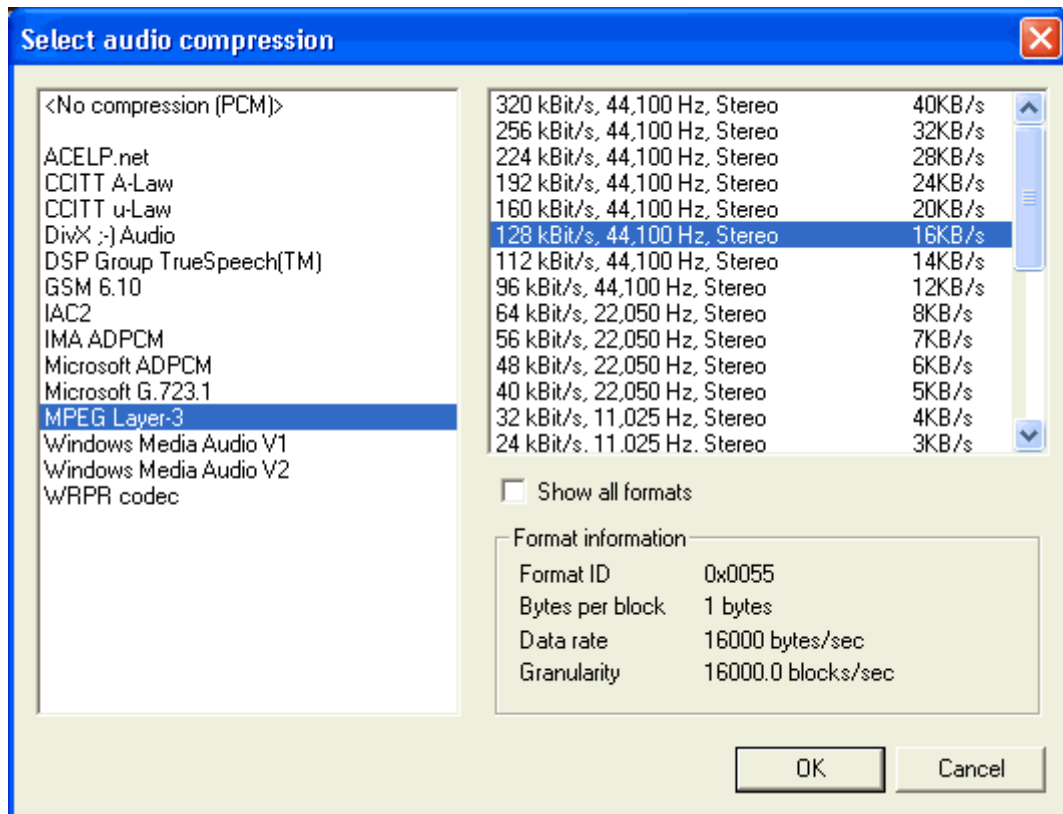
Select audio compression

<No compression (PCM)>

ACELP.net
CCITT A-Law
CCITT u-Law
DivX ;-) Audio
DSP Group TrueSpeech(TM)
GSM 6.10
IAC2
IMA ADPCM
Microsoft ADPCM
Microsoft G.723.1
MPEG Layer-3
Windows Media Audio V1
Windows Media Audio V2
WRPR codec

| | |
|---|---|
| 320 kBit/s, 44,100 Hz, Stereo | 40KB/s |
| 256 kBit/s, 44,100 Hz, Stereo | 32KB/s |
| 224 kBit/s, 44,100 Hz, Stereo | 28KB/s |
| 192 kBit/s, 44,100 Hz, Stereo | 24KB/s |
| 160 kBit/s, 44,100 Hz, Stereo | 20KB/s |
| 128 kBit/s, 44,100 Hz, Stereo | 16KB/s |
| 112 kBit/s, 44,100 Hz, Stereo | 14KB/s |
| 96 kBit/s, 44,100 Hz, Stereo | 12KB/s |
| 64 kBit/s, 22,050 Hz, Stereo | 8KB/s |
| 56 kBit/s, 22,050 Hz, Stereo | 7KB/s |
| 48 kBit/s, 22,050 Hz, Stereo | 6KB/s |
| 40 kBit/s, 22,050 Hz, Stereo | 5KB/s |
| 32 kBit/s, 11,025 Hz, Stereo | 4KB/s |
| 24 kBit/s, 11,025 Hz, Stereo | 3KB/s |

Show all formats

Format information
Format ID 0x0055
Bytes per block 1 bytes
Data rate 16000 bytes/sec
Granularity 16000.0 blocks/sec

OK
Cancel